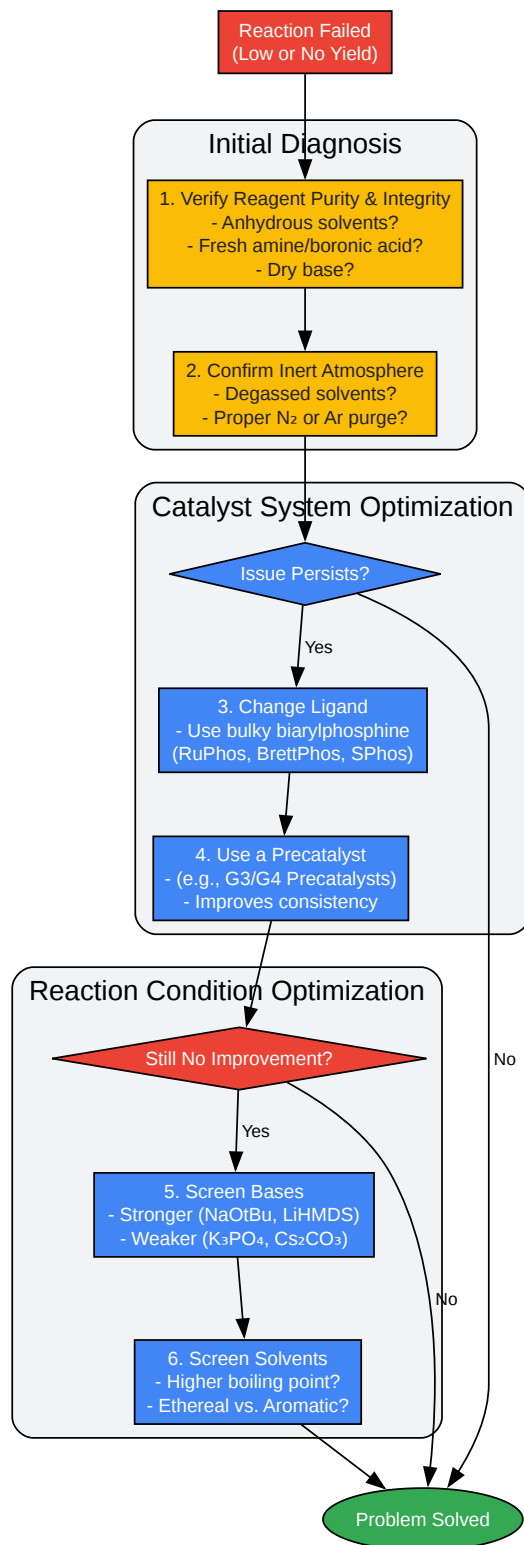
Reaction Failed
(Low or No Yield)

Initial Diagnosis

1. Verify Reagent Purity & Integrity
- Anhydrous solvents?
- Fresh amine/boronic acid?
- Dry base?

2. Confirm Inert Atmosphere
- Degassed solvents?
- Proper $N_2$ or Ar purge?

Catalyst System Optimization

Issue Persists?

Yes

3. Change Ligand
- Use bulky biarylphosphine
(RuPhos, BrettPhos, SPhos)

4. Use a Precatalyst
- (e.g., G3/G4 Precatalysts)
- Improves consistency

No

Reaction Condition Optimization

Still No Improvement?

Yes

5. Screen Bases
- Stronger (NaOtBu, LiHMDS)
- Weaker ($K_3PO_4$, $Cs_2CO_3$)

No

6. Screen Solvents
- Higher boiling point?
- Ethereal vs. Aromatic?

Problem Solved